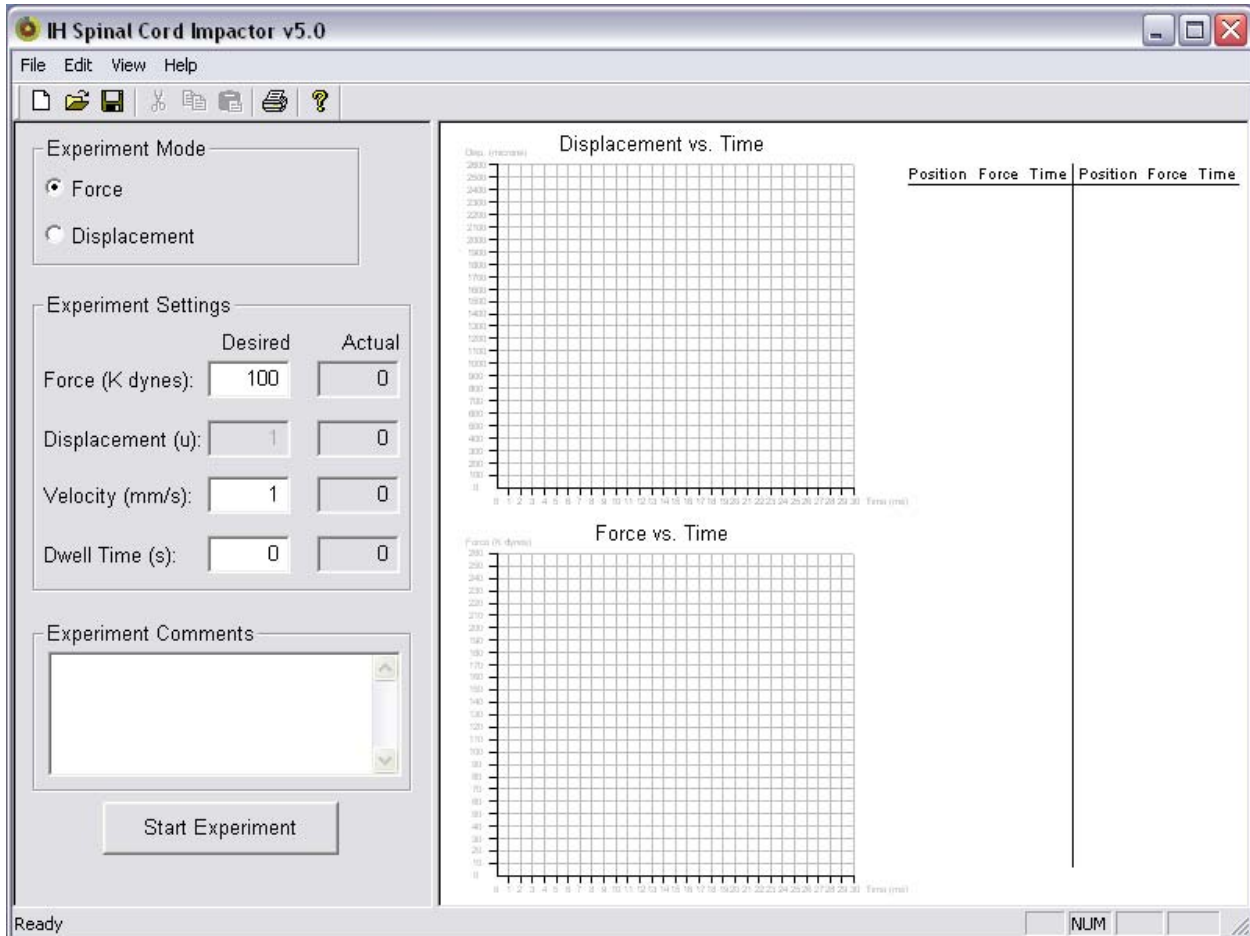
IH Spinal Cord Impactor v5.0

File Edit View Help

Experiment Mode

Force

Displacement

Experiment Settings

| | Desired | Actual |
|---|---|---|
| Force (K dynes): | 100 | 0 |
| Displacement (u): | 1 | 0 |
| Velocity (mm/s): | 1 | 0 |
| Dwell Time (s): | 0 | 0 |

Experiment Comments

Start Experiment

Displacement vs. Time

Disp. (microns)

2600 2500 2400 2300 2200 2100 2000 1900 1800 1700 1600 1500 1400 1300 1200 1100 1000 900 800 700 600 500 400 300 200 100 0

0 1 2 3 4 5 6 7 8 9 10 11 12 13 14 15 16 17 18 19 20 21 22 23 24 25 26 27 28 29 30 Time (ms)

Force vs. Time

Force (K dynes)

260 250 240 230 220 210 200 190 180 170 160 150 140 130 120 110 100 90 80 70 60 50 40 30 20 10 0

0 1 2 3 4 5 6 7 8 9 10 11 12 13 14 15 16 17 18 19 20 21 22 23 24 25 26 27 28 29 30 Time (ms)

| Position | Force | Time | Position | Force | Time |
|---|---|---|---|---|---|

Ready

NUM